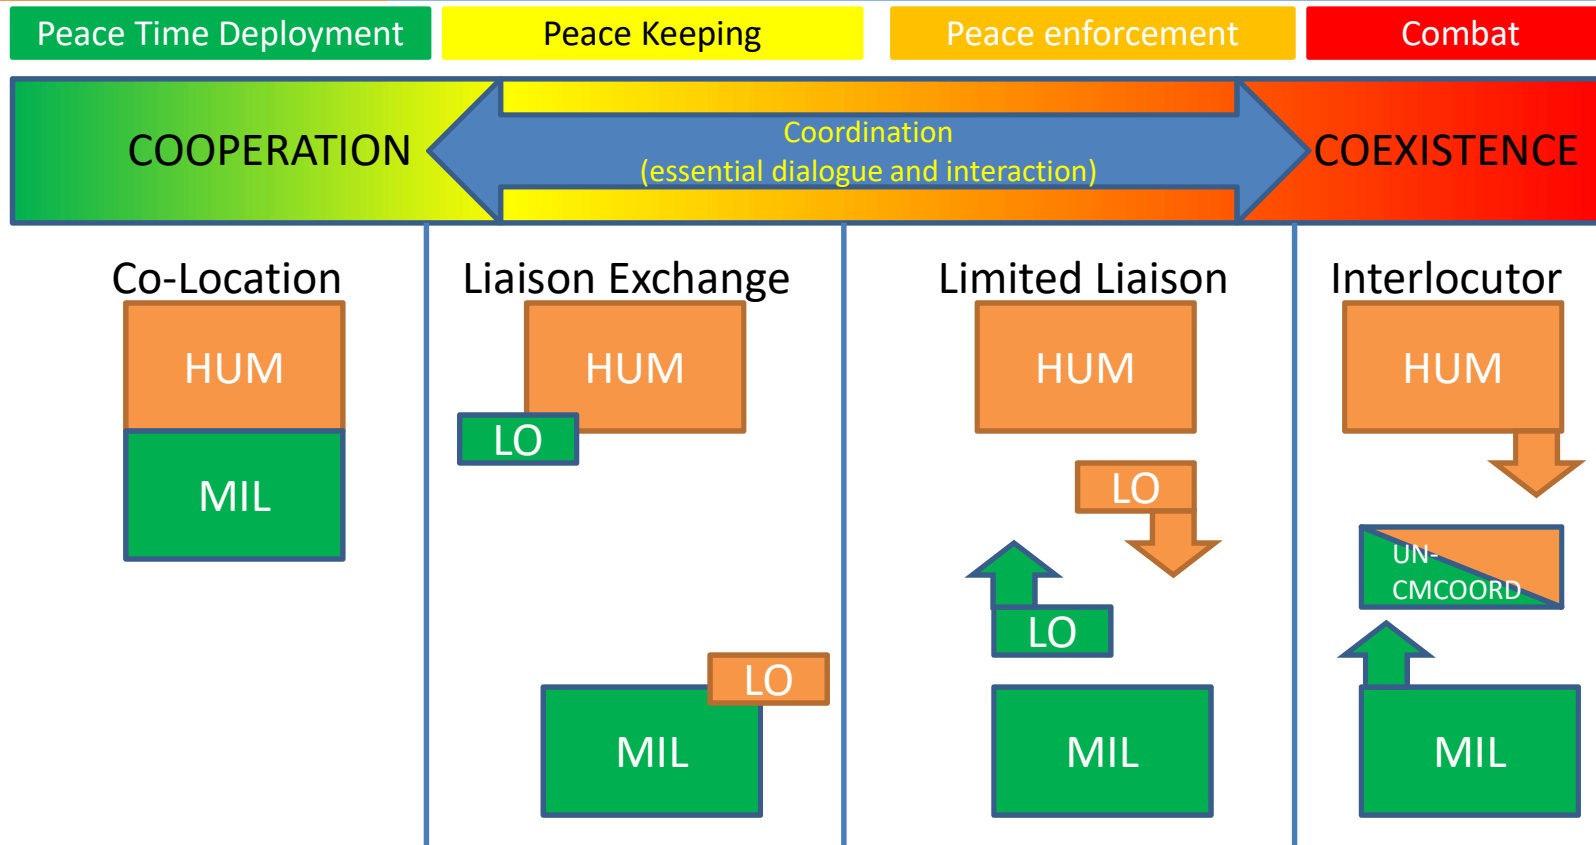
Peace Time Deployment

Peace Keeping

Peace enforcement

Combat

COOPERATION

Coordination
(essential dialogue and interaction)

COEXISTENCE

Co-Location

HUM

MIL

Liaison Exchange

HUM

LO

LO

MIL

Limited Liaison

HUM

LO

LO

MIL

Interlocutor

HUM

UN-CMCOORD

MIL